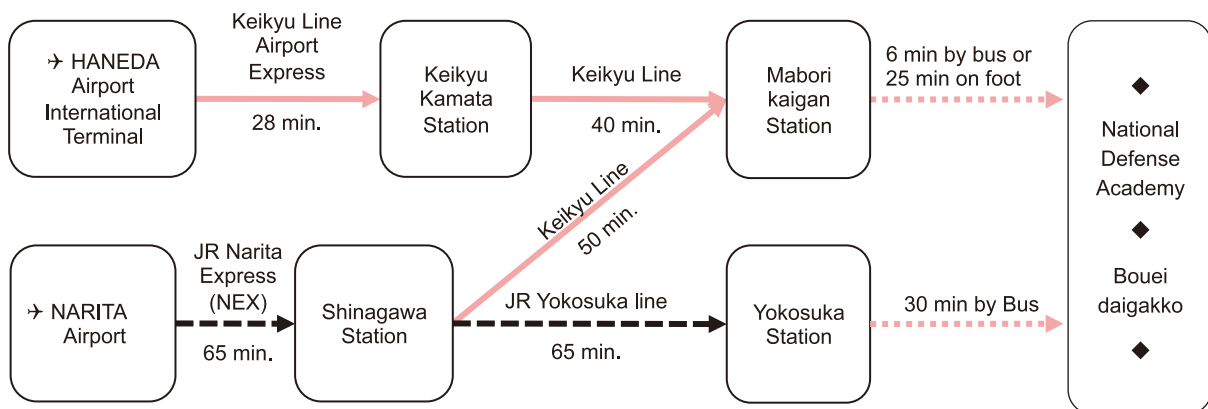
✈ HANEDA Airport International Terminal

Keikyu Line Airport Express

28 min.

Keikyu Kamata Station

Keikyu Line

40 min.

Mabori kaigan Station

6 min by bus or 25 min on foot

◆

National Defense Academy

◆

Bouei daigakko

◆

✈ NARITA Airport

JR Narita Express (NEX)

65 min.

Shinagawa Station

Keikyu Line

50 min.

JR Yokosuka line

65 min.

Yokosuka Station

30 min by Bus